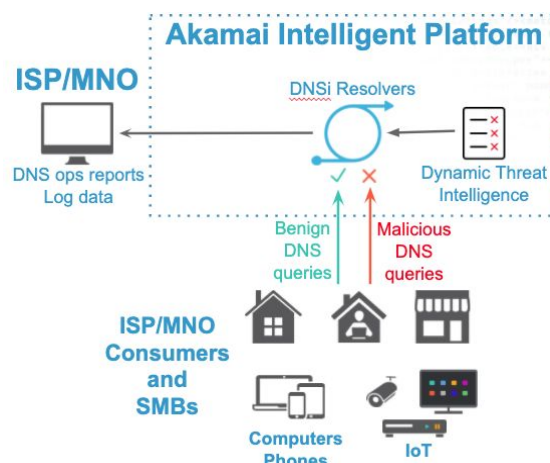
Akamai Intelligent Platform

ISP/MNO

DNS ops reports
Log data

DNSi Resolvers

Dynamic Threat
Intelligence

Benign
DNS
queries

Malicious
DNS
queries

ISP/MNO
Consumers
and
SMBs

Computers
Phones

IoT